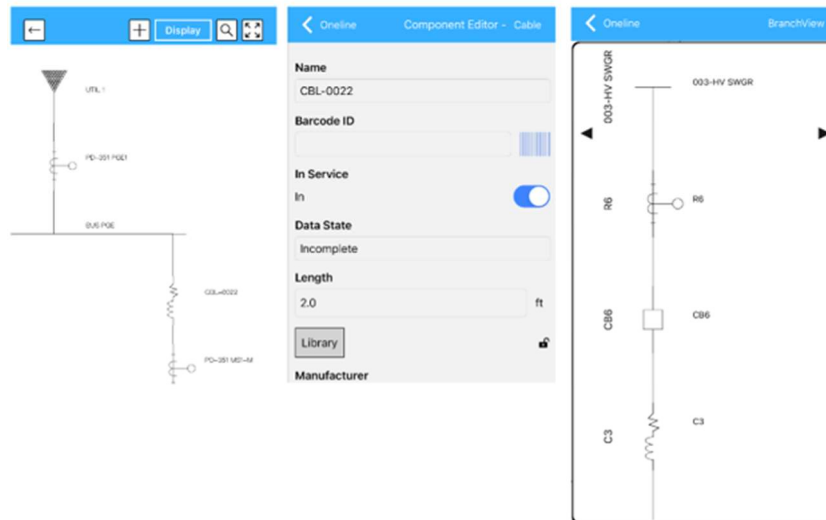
← + Display

UTIL-1

PD-351 FGD1

BUS PGE

CBL-0022

PD-351 MD1-M

Oneline Component Editor - Cable

Name

CBL-0022

Barcode ID

In Service

In

Data State

Incomplete

Length

2.0 ft

Library

Manufacturer

Oneline BranchView

003-HV SWGR

003-HV SWGR

R6

R6

CB6

CB6

C3

C3